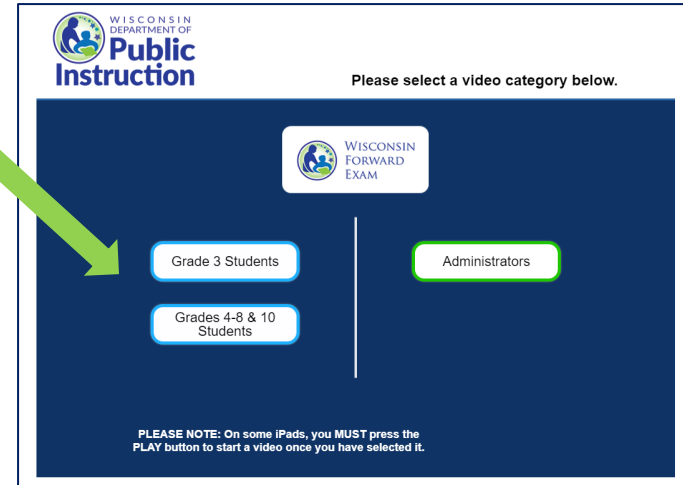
WISCONSIN DEPARTMENT OF Public Instruction

Please select a video category below.

WISCONSIN FORWARD EXAM

Grade 3 Students

Grades 4-8 & 10 Students

Administrators

PLEASE NOTE: On some iPads, you MUST press the PLAY button to start a video once you have selected it.